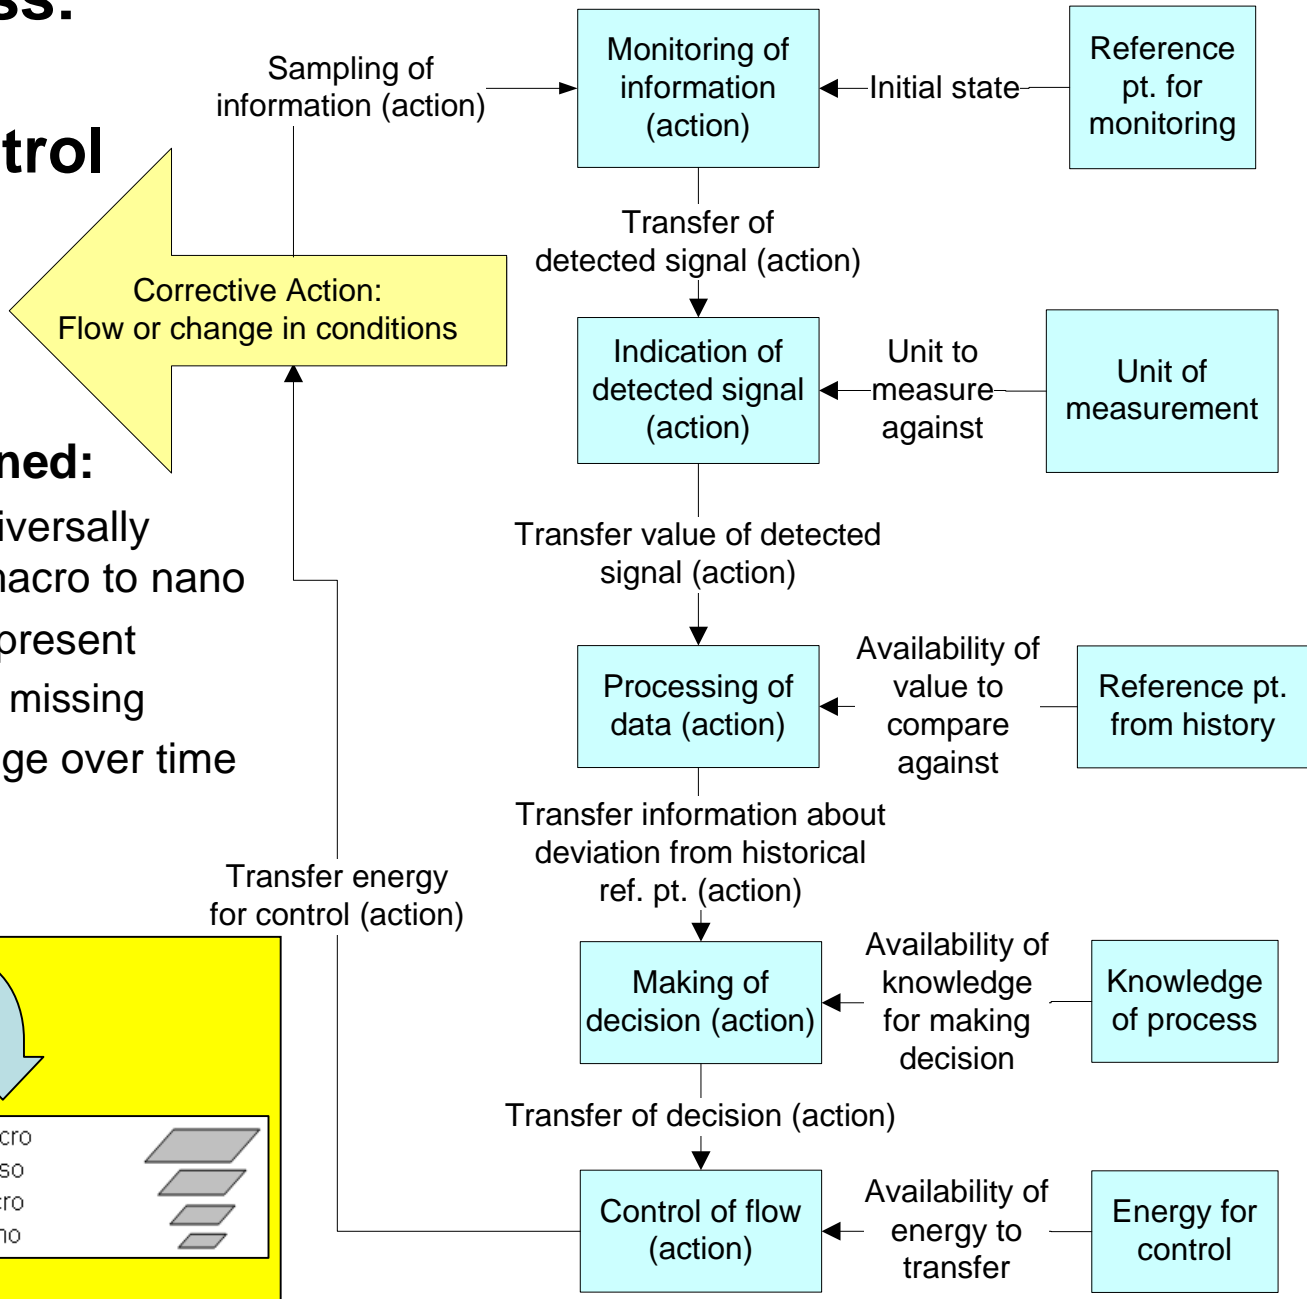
ss:

trol

ned:
iversally
nacro to nano
present
missing
ge over time

Sampling of information (action)

Monitoring of information (action)

Initial state

Reference pt. for monitoring

Corrective Action: Flow or change in conditions

Transfer of detected signal (action)

Indication of detected signal (action)

Unit to measure against

Unit of measurement

Transfer value of detected signal (action)

Processing of data (action)

Availability of value to compare against

Reference pt. from history

Transfer information about deviation from historical ref. pt. (action)

Transfer energy for control (action)

Making of decision (action)

Availability of knowledge for making decision

Knowledge of process

Transfer of decision (action)

Control of flow (action)

Availability of energy to transfer

Energy for control

cro
so
ro
no